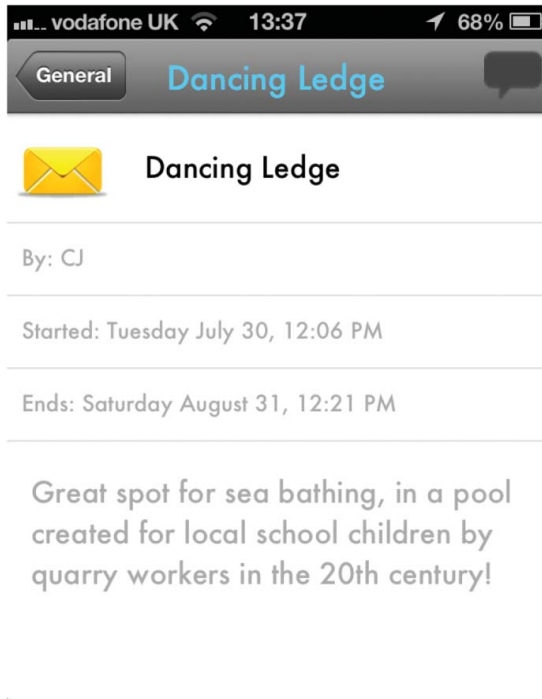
vodafone UK 13:37 68%

General Dancing Ledge

Dancing Ledge

By: CJ

Started: Tuesday July 30, 12:06 PM

Ends: Saturday August 31, 12:21 PM

Great spot for sea bathing, in a pool created for local school children by quarry workers in the 20th century!